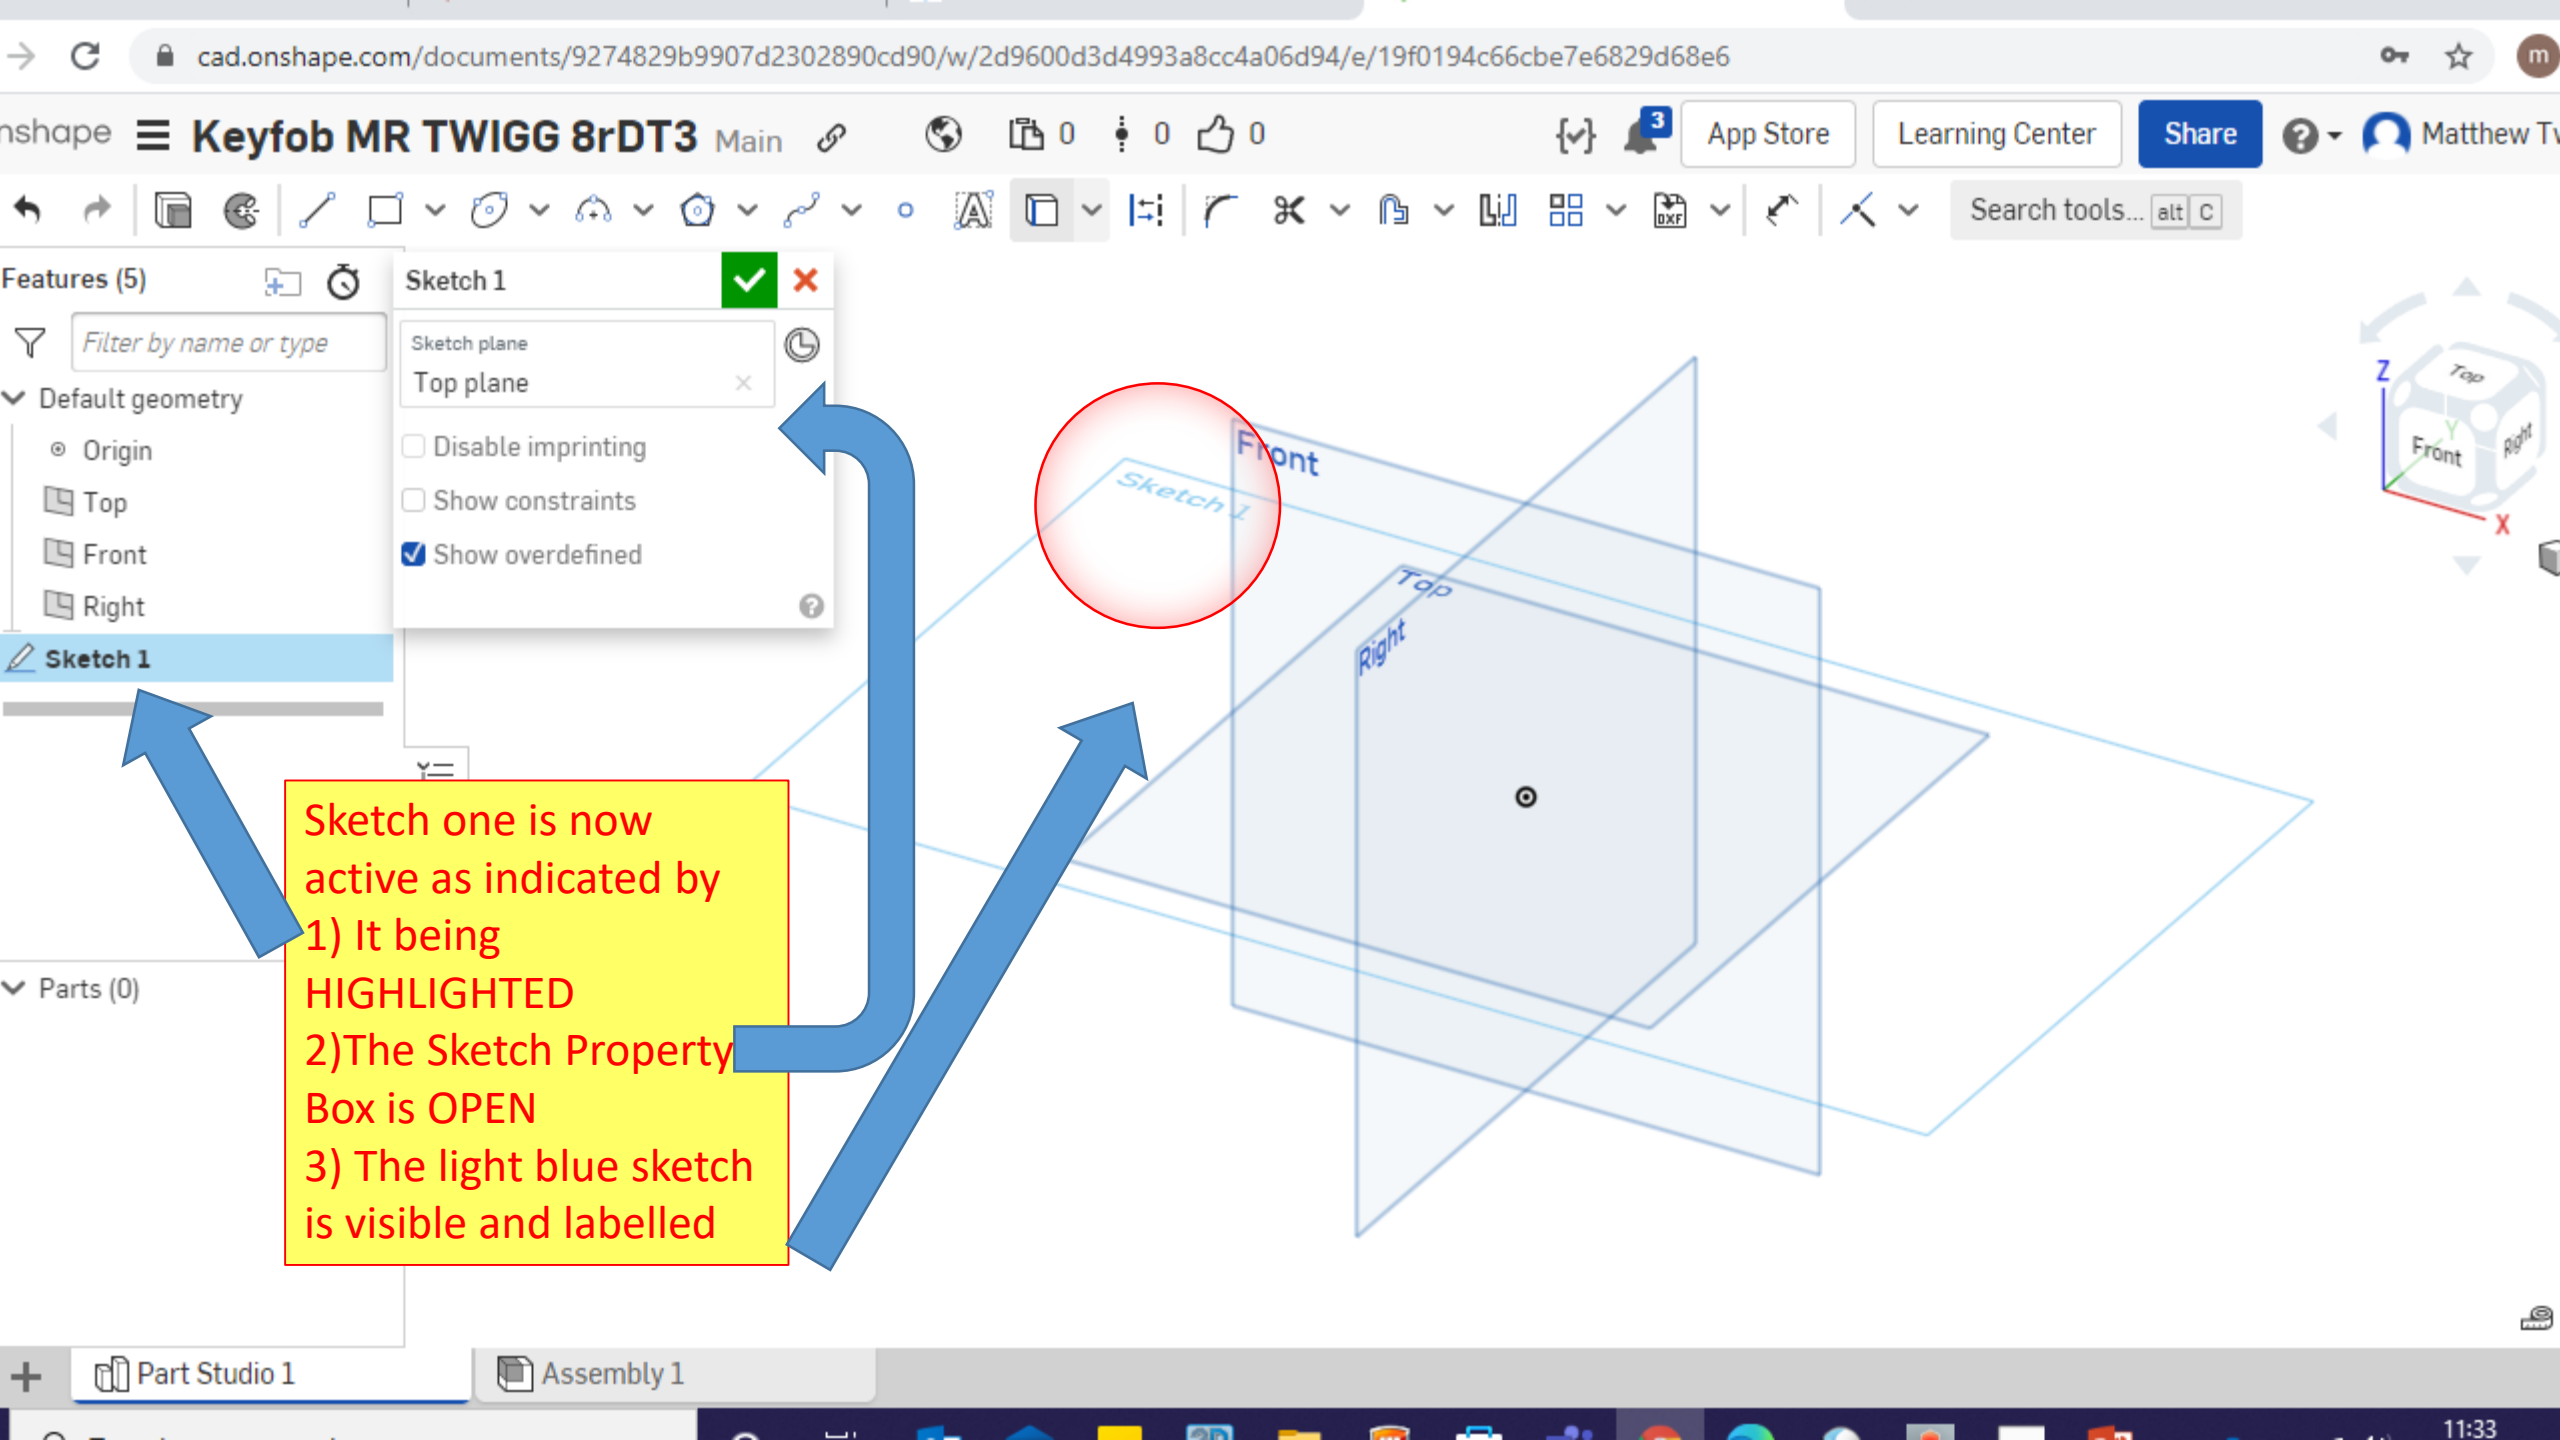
cad.onshape.com/documents/9274829b9907d2302890cd90/w/2d9600d3d4993a8cc4a06d94/e/19f0194c66cbe7e6829d68e6

nshape Keyfob MR TWIGG 8rDT3 Main 0 0 0 3 App Store Learning Center Share Matthew T

Search tools... alt C

Features (5)

Filter by name or type

Default geometry

Origin

Top

Front

Right

Sketch 1

Parts (0)

Sketch 1

Sketch plane

Top plane

Disable imprinting

Show constraints

Show overdefined

Front

Sketch 1

Top

Right

Z

Top

Front

Right

X

Sketch one is now active as indicated by
1) It being HIGHLIGHTED
2)The Sketch Property Box is OPEN
3) The light blue sketch is visible and labelled

Part Studio 1

Assembly 1

11:33